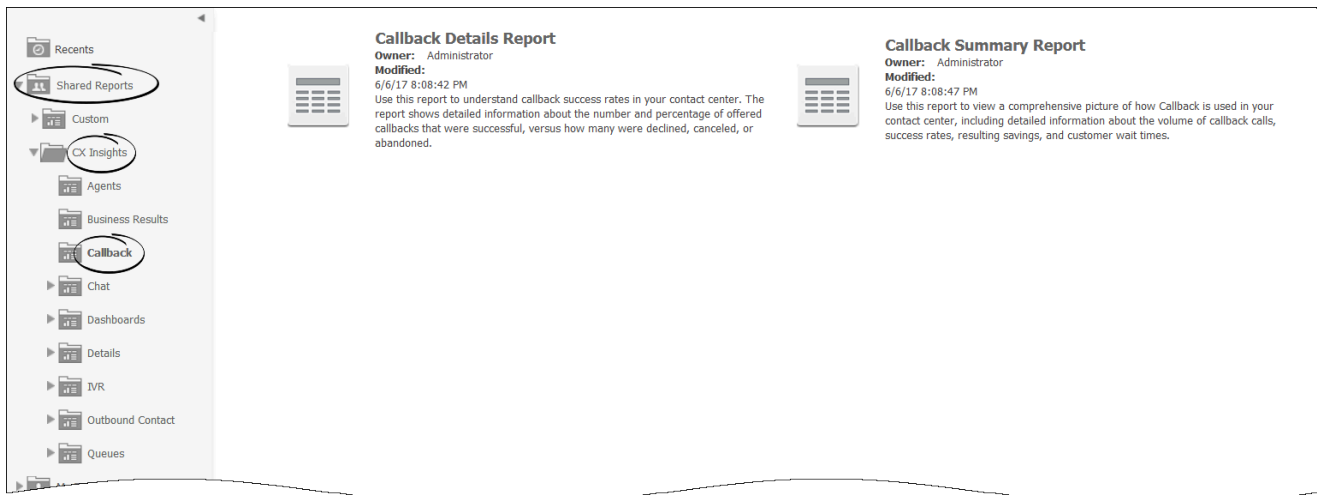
Recents

Shared Reports

Custom

CX Insights

Agents

Business Results

Callback

Chat

Dashboards

Details

IVR

Outbound Contact

Queues

Callback Details Report
Owner: Administrator
Modified:
6/6/17 8:08:42 PM
Use this report to understand callback success rates in your contact center. The report shows detailed information about the number and percentage of offered callbacks that were successful, versus how many were declined, canceled, or abandoned.

Callback Summary Report
Owner: Administrator
Modified:
6/6/17 8:08:47 PM
Use this report to view a comprehensive picture of how Callback is used in your contact center, including detailed information about the volume of callback calls, success rates, resulting savings, and customer wait times.